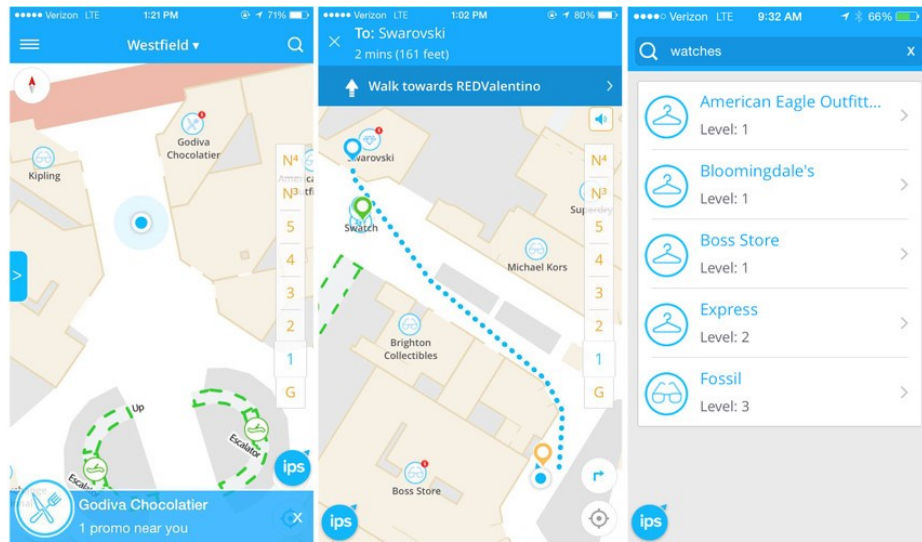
●●●●● Verizon LTE 1:21 PM 71%

Westfield ▾

Godiva Chocolatier

Kipling

N4
N3
5
4
3
2
1
G

Up

Escalator

Escalator

ips

Godiva Chocolatier
1 promo near you

●●●●● Verizon LTE 1:02 PM 80%

To: Swarovski
2 mins (161 feet)

Walk towards REDValentino

Swarovski

Swatch

Superdry

Michael Kors

Brighton Collectibles

Boss Store

N4
N3
5
4
3
2
1
G

ips

●●●●○ Verizon LTE 9:32 AM 66%

watches

American Eagle Outfitt...
Level: 1

Bloomingdale's
Level: 1

Boss Store
Level: 1

Express
Level: 2

Fossil
Level: 3

ips